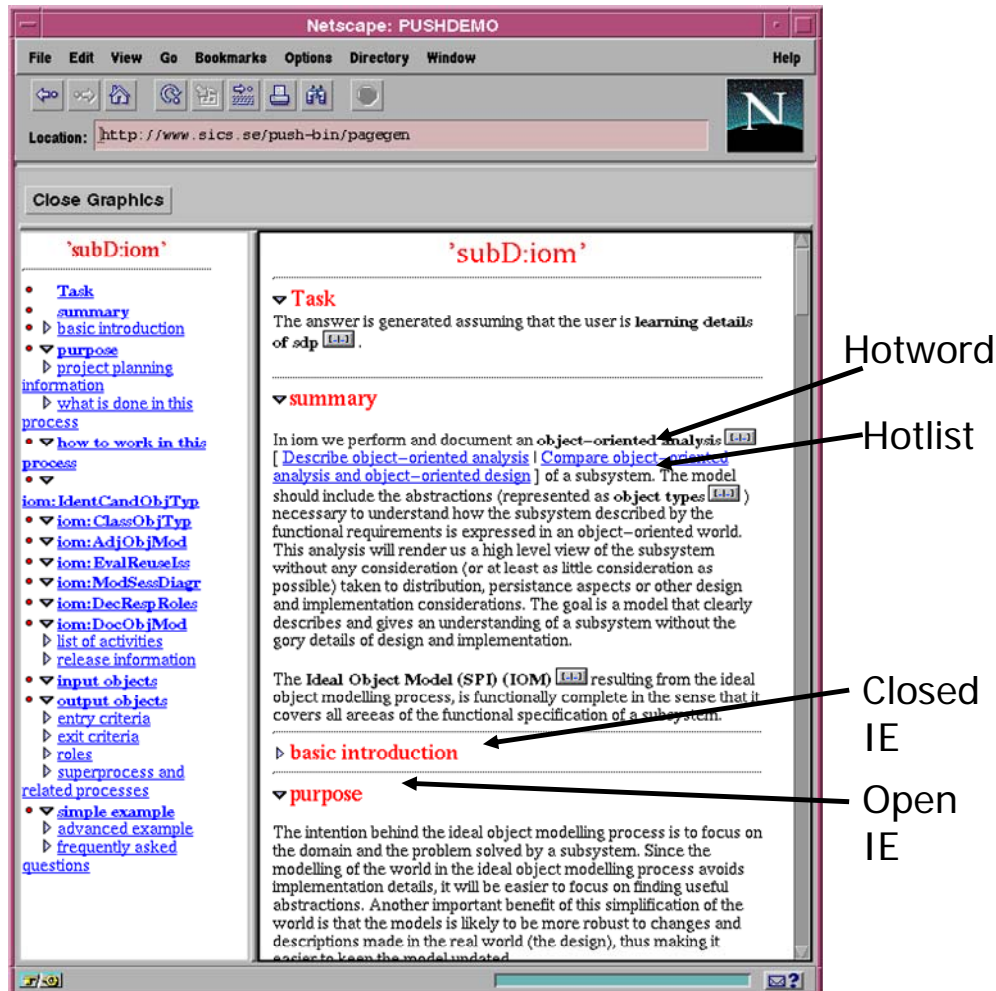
Netscape: PUSHDEMO

File Edit View Go Bookmarks Options Directory Window Help

Location: http://www.sics.se/push-bin/pagegen

Close Graphics

'subD:iom'

Task
summary
basic introduction
purpose
project planning information
what is done in this process
how to work in this process
iom:IdentCandObjTyp
iom:ClassObjTyp
iom:AdjObjMod
iom:EvalReuseIss
iom:ModSessDiagr
iom:DecRespRoles
iom:DocObjMod
list of activities
release information
input objects
output objects
entry criteria
exit criteria
roles
superprocess and related processes
simple example
advanced example
frequently asked questions

'subD:iom'

Task

The answer is generated assuming that the user is learning details of sdp [-|-].

summary

In iom we perform and document an object-oriented analysis [-|-] [ Describe object-oriented analysis | Compare object-oriented analysis and object-oriented design ] of a subsystem. The model should include the abstractions (represented as object types [-|-] ) necessary to understand how the subsystem described by the functional requirements is expressed in an object-oriented world. This analysis will render us a high level view of the subsystem without any consideration (or at least as little consideration as possible) taken to distribution, persistance aspects or other design and implementation considerations. The goal is a model that clearly describes and gives an understanding of a subsystem without the gory details of design and implementation.

The Ideal Object Model (SPI) (IOM) [-|-] resulting from the ideal object modelling process, is functionally complete in the sense that it covers all areeas of the functional specification of a subsystem.

basic introduction

purpose

The intention behind the ideal object modelling process is to focus on the domain and the problem solved by a subsystem. Since the modelling of the world in the ideal object modelling process avoids implementation details, it will be easier to focus on finding useful abstractions. Another important benefit of this simplification of the world is that the models is likely to be more robust to changes and descriptions made in the real world (the design), thus making it easier to keep the model updated.

Hotword

Hotlist

Closed IE

Open IE